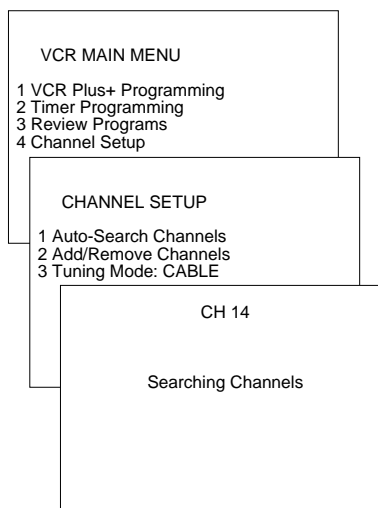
VCR MAIN MENU

1 VCR Plus+ Programming
2 Timer Programming
3 Review Programs
4 Channel Setup

CHANNEL SETUP

1 Auto-Search Channels
2 Add/Remove Channels
3 Tuning Mode: CABLE

CH 14

Searching Channels